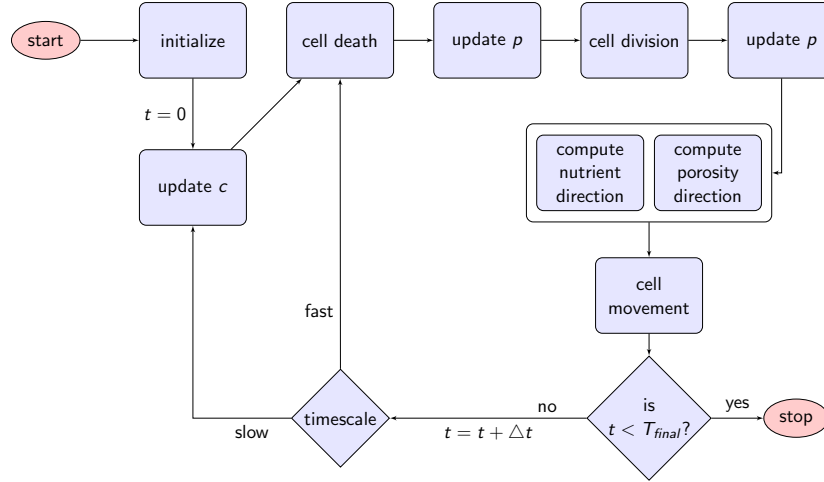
start
initialize
cell death
update $p$
cell division
update $p$
$t = 0$
update $c$
compute nutrient direction
compute porosity direction
cell movement
fast
is $t < T_{final}$?
yes
stop
no
timescale
slow
$t = t + \triangle t$